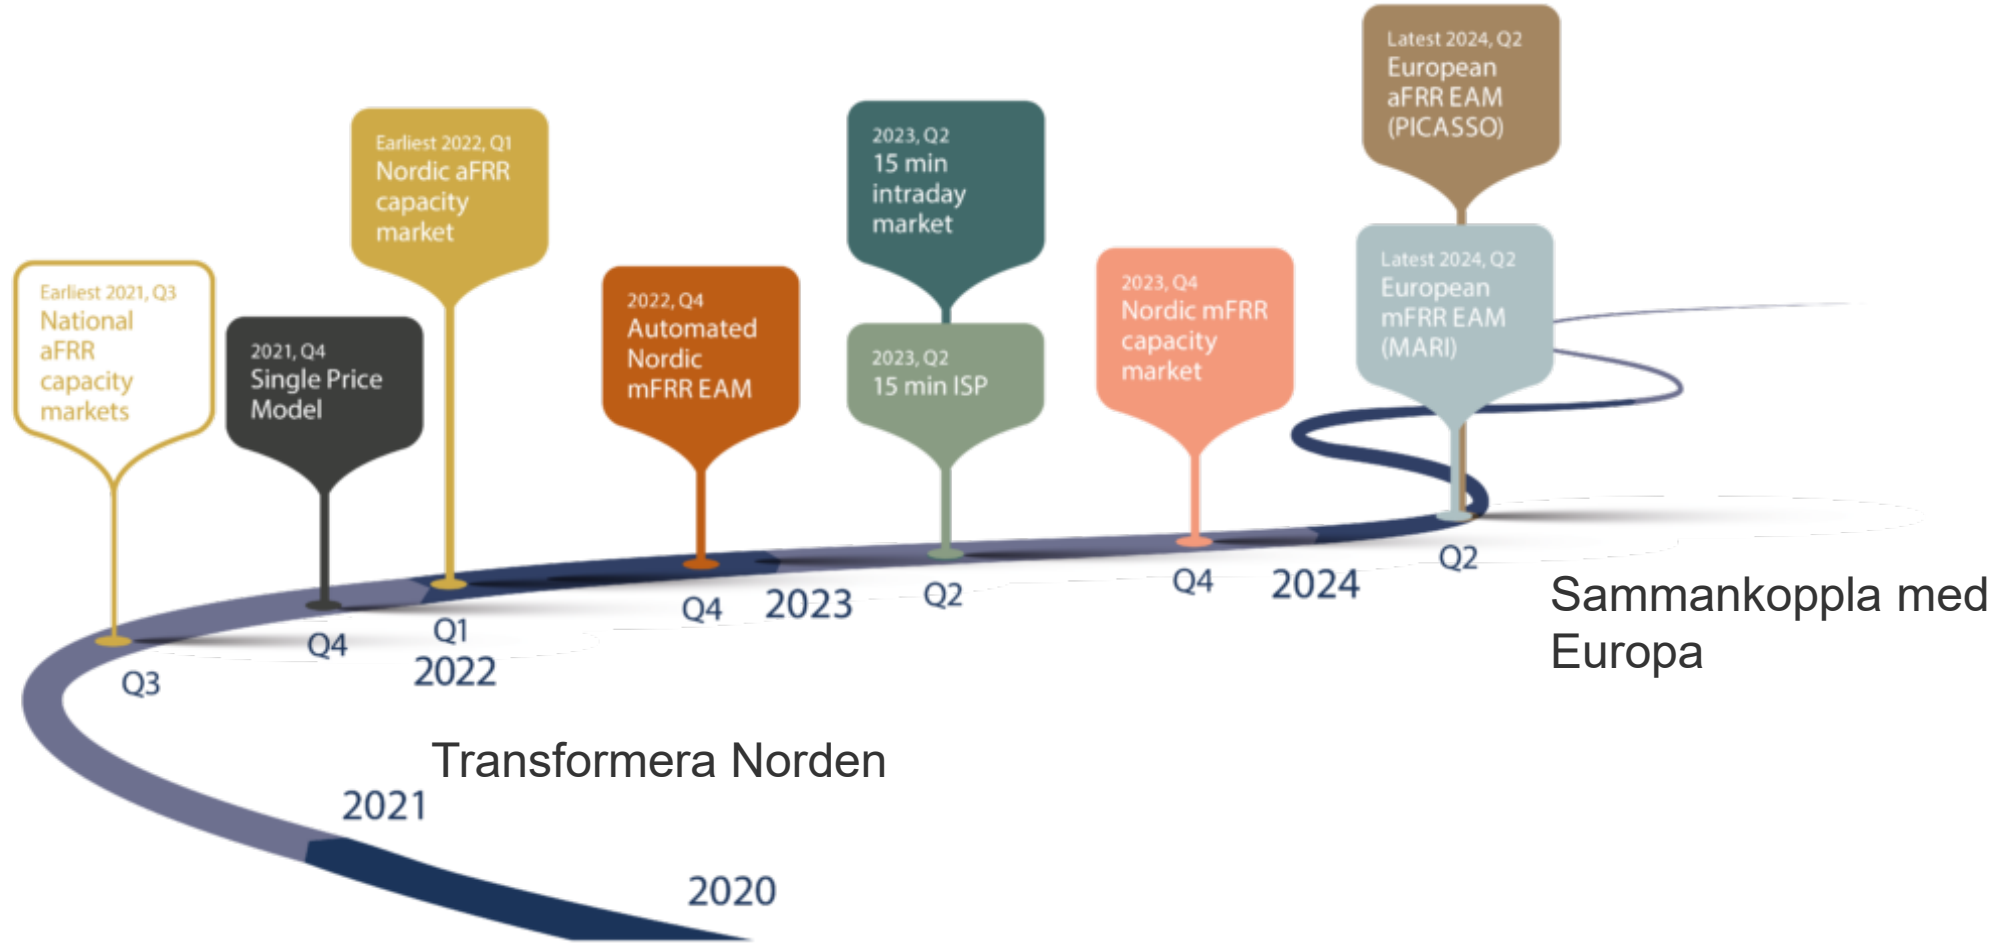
Latest 2024, Q2
European aFRR EAM (PICASSO)

Earliest 2022, Q1
Nordic aFRR capacity market

2023, Q2
15 min intraday market

Latest 2024, Q2
European mFRR EAM (MARI)

Earliest 2021, Q3
National aFRR capacity markets

2021, Q4
Single Price Model

2022, Q4
Automated Nordic mFRR EAM

2023, Q2
15 min ISP

2023, Q4
Nordic mFRR capacity market

Q2

Q4 2024

Sammankoppla med Europa

Q4 2023 Q2

Q1
2022

Q4

Q3

Transformera Norden

2021

2020